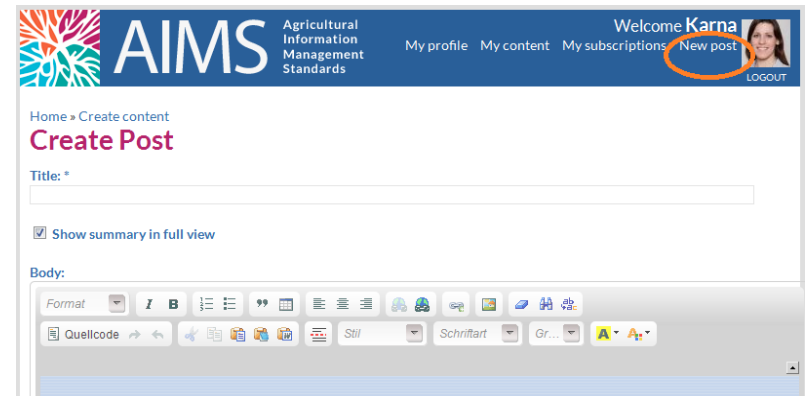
AIMS Agricultural Information Management Standards

Welcome Karna

My profile My content My subscriptions New post

LOGOUT

Home » Create content

Create Post

Title: *

Show summary in full view

Body:

Format I B

Quellcode Stil Schriftart Gr...